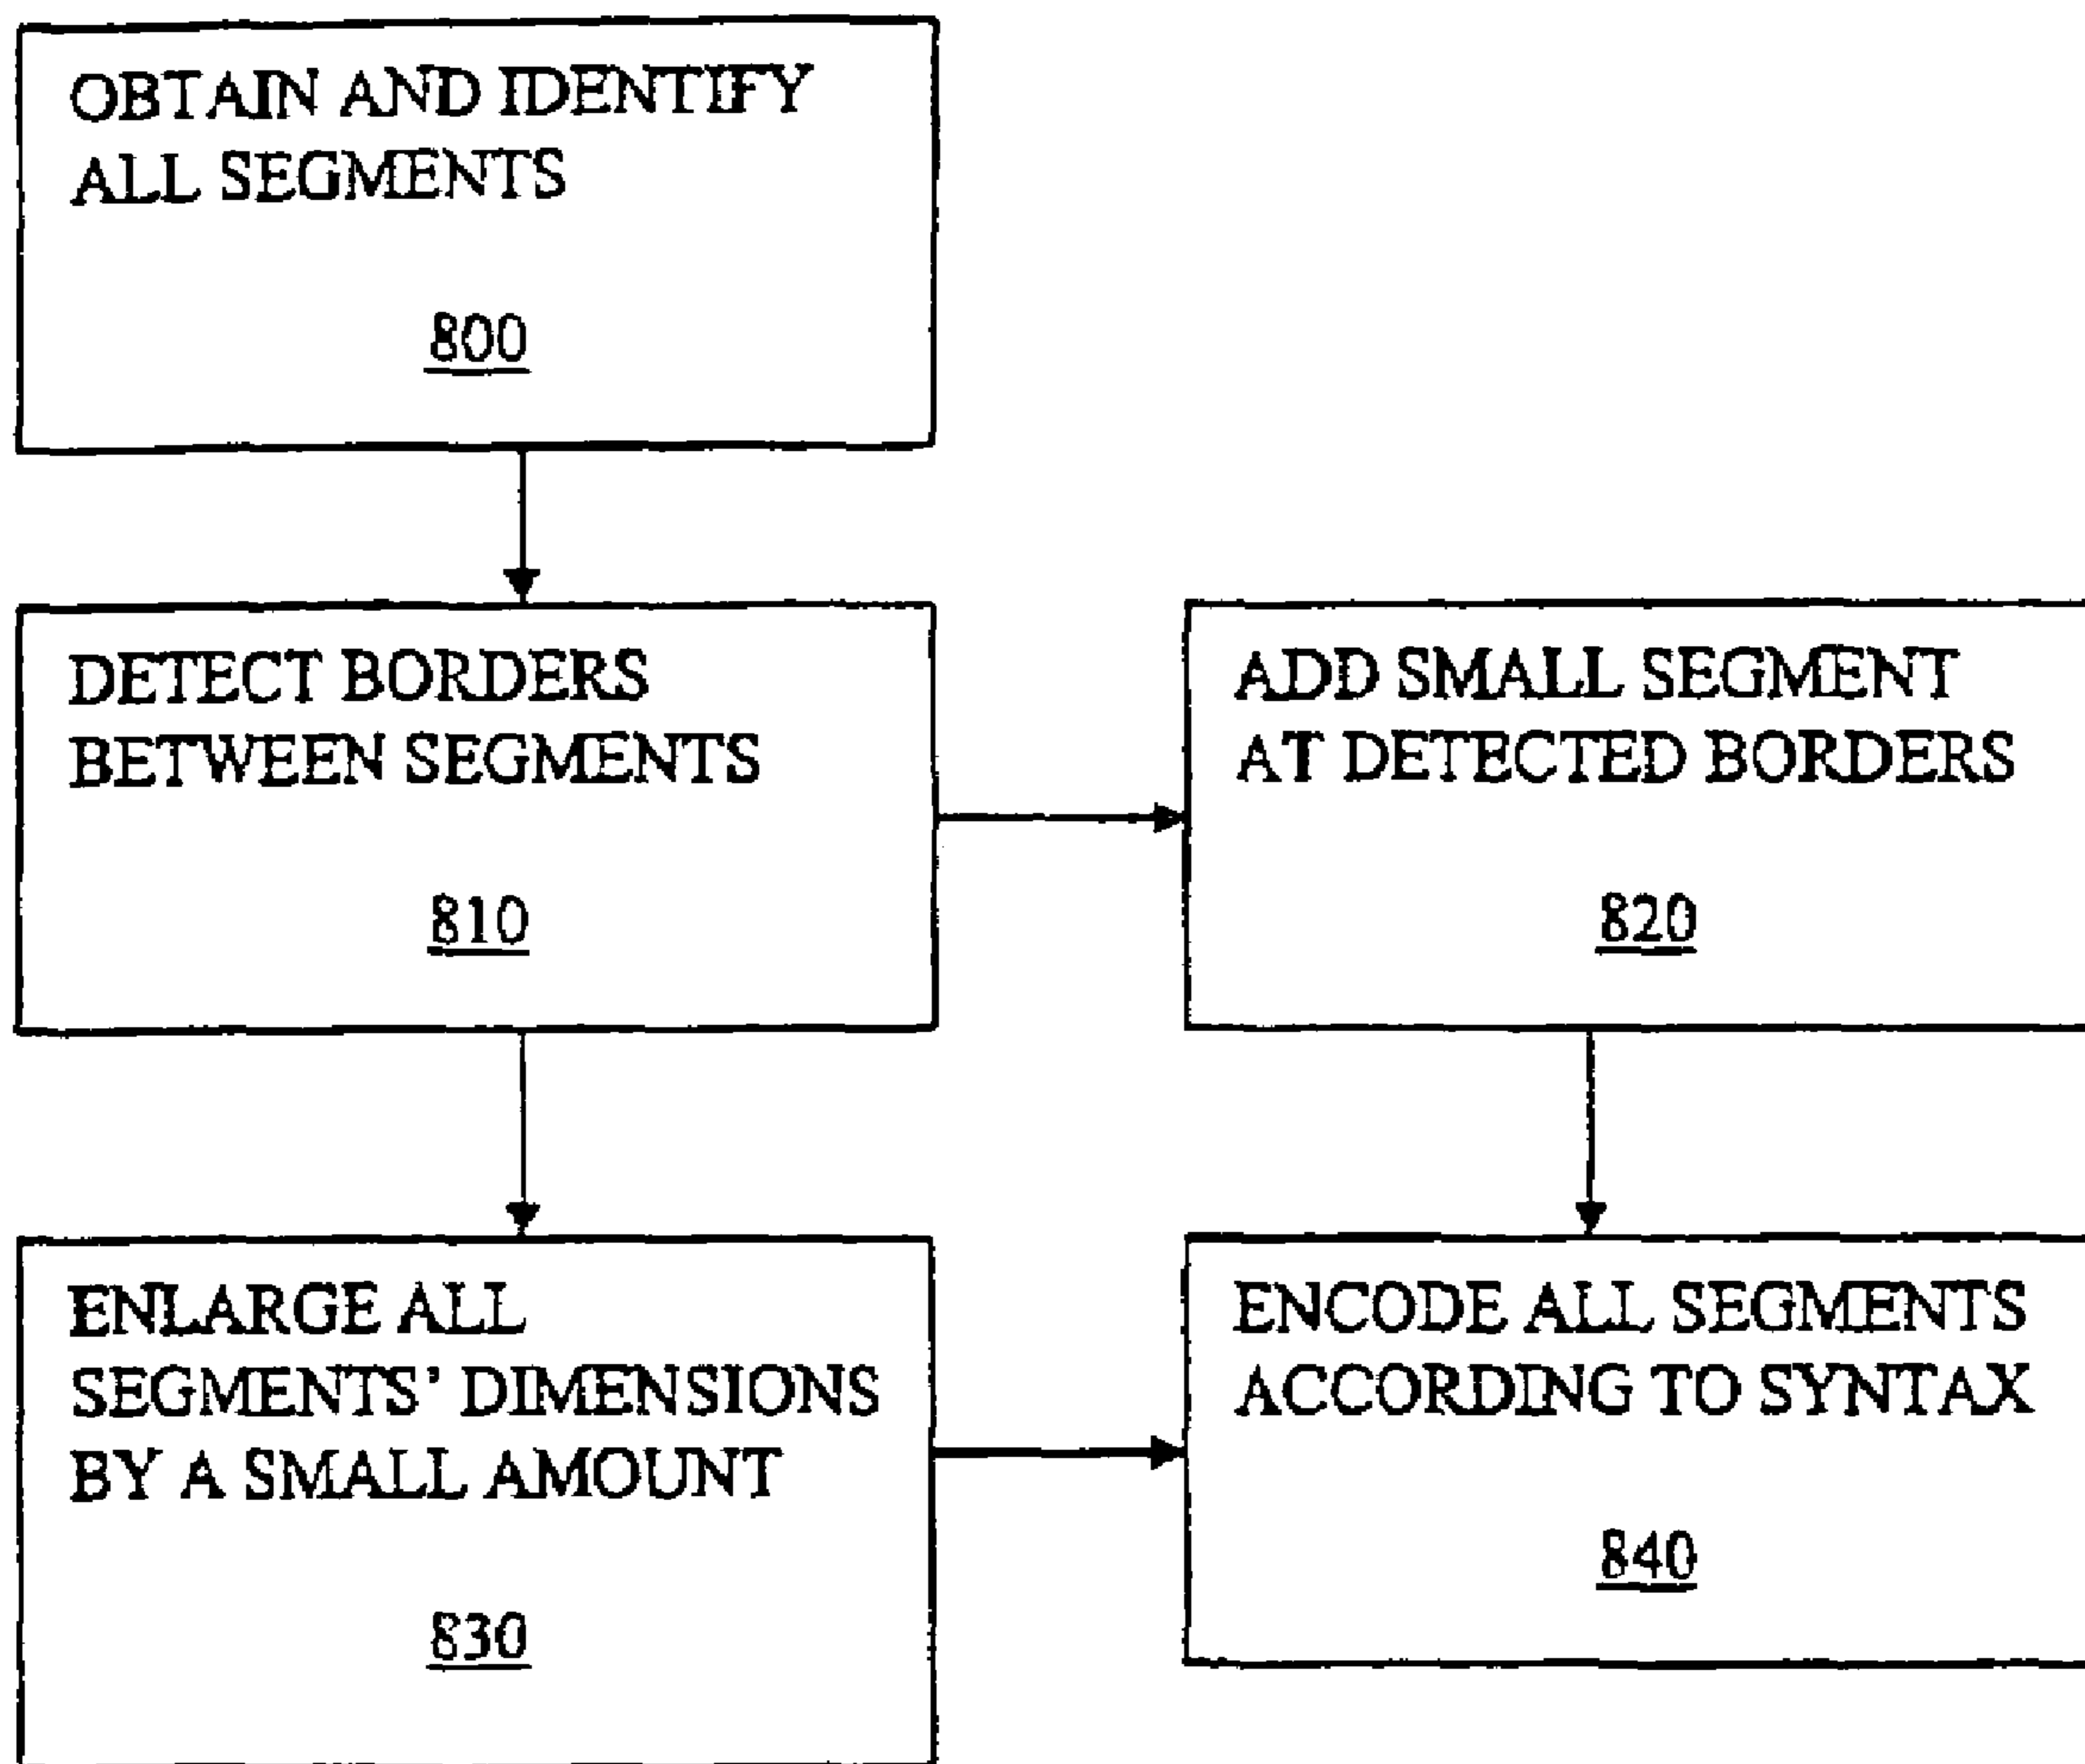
OBTAIN AND IDENTIFY ALL SEGMENTS

800

DETECT BORDERS BETWEEN SEGMENTS

810

ADD SMALL SEGMENT AT DETECTED BORDERS

820

ENLARGE ALL SEGMENTS' DIMENSIONS BY A SMALL AMOUNT

830

ENCODE ALL SEGMENTS ACCORDING TO SYNTAX

840